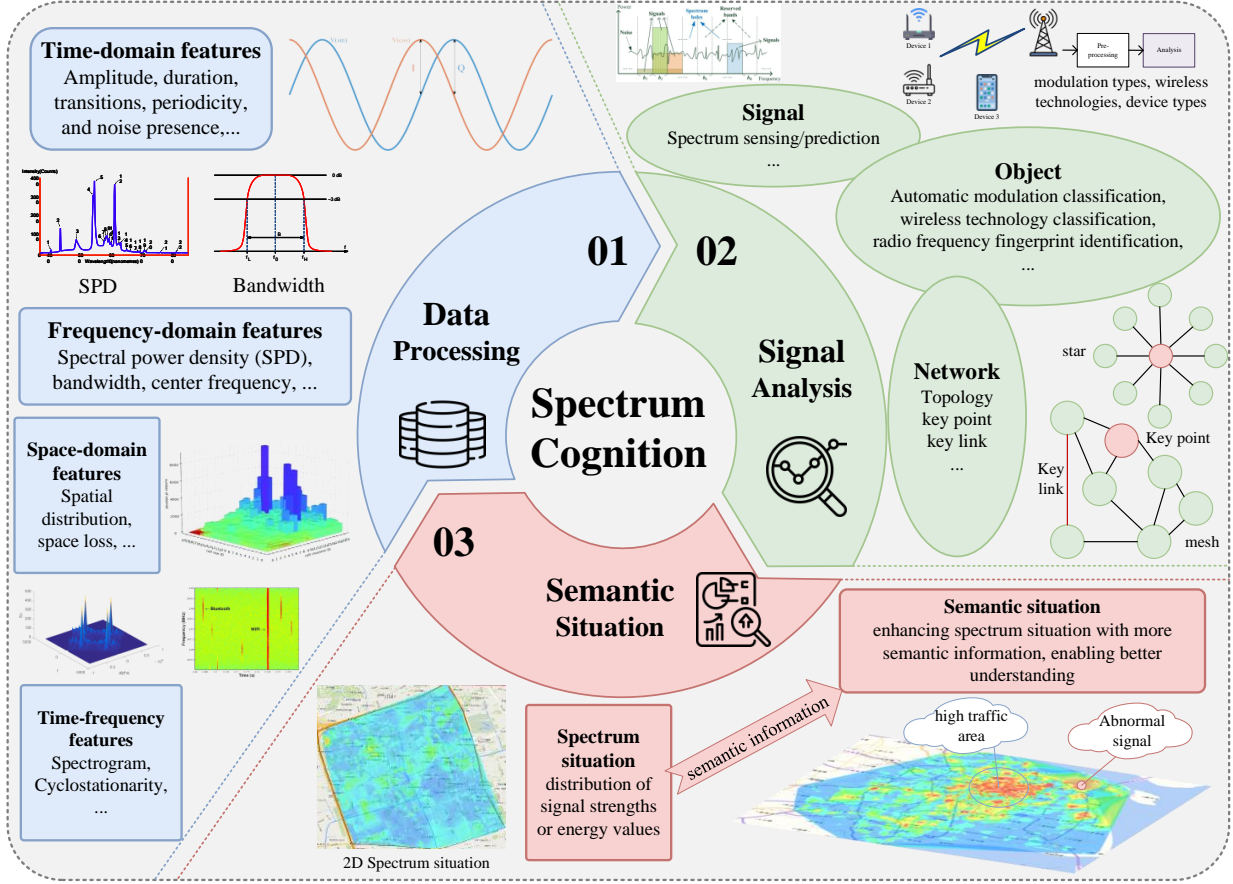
Time-domain features
Amplitude, duration, transitions, periodicity, and noise presence,...

I
Q

SPD

0 dB
-3 dB
B
f
Bandwidth

Frequency-domain features
Spectral power density (SPD), bandwidth, center frequency, ...

Space-domain features
Spatial distribution, space loss, ...

Bluetooth
WiFi
Time (s)

Time-frequency features
Spectrogram, Cyclostationarity, ...

2D Spectrum situation

Noise
Signals
Spectrum holes
Reserved bands
Signals
Frequency

Device 1
Device 2
Device 3
Pre-processing
Analysis
modulation types, wireless technologies, device types

Signal
Spectrum sensing/prediction
...

Object
Automatic modulation classification, wireless technology classification, radio frequency fingerprint identification,
...

01
02
Data Processing
Spectrum Cognition
Signal Analysis

Network
Topology
key point
key link
...

star
Key point
Key link
mesh

03
Semantic Situation

Semantic situation
enhancing spectrum situation with more semantic information, enabling better understanding

semantic information

Spectrum situation
distribution of signal strengths or energy values

high traffic area
Abnormal signal